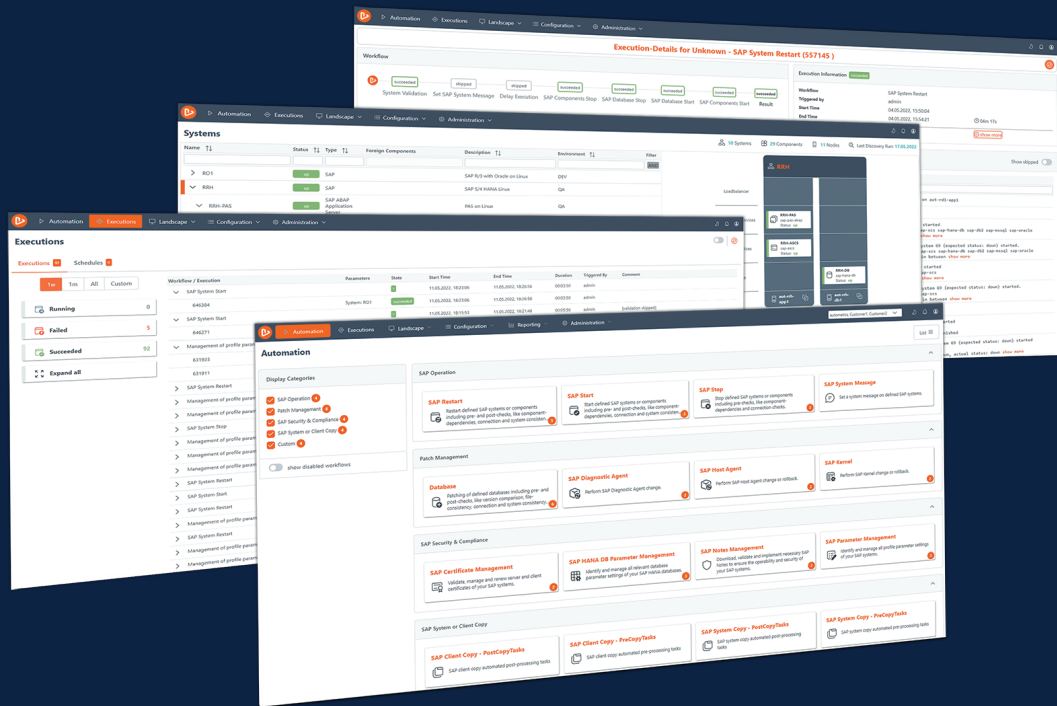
Automation Executions Landscape Configuration Administration

Execution-Details for Unknown - SAP System Restart (557145)

Workflow

succeeded skipped skipped succeeded succeeded succeeded succeeded succeeded

System Validation Set SAP System Message Delay Execution SAP Components Stop SAP Database Stop SAP Database Start SAP Components Start Result

Execution Information succeeded

Workflow SAP System Restart
Triggered by admin
Start Time 04.05.2022, 15:50:04
End Time 04.05.2022, 15:56:21

Show skipped

Automation Executions Landscape Configuration Administration

Systems

10 Systems 29 Components 11 Nodes Last Discovery Run: 17.05.2022

| Name | Status | Type | Foreign Components | Description | Environment |
|---|---|---|---|---|---|
| RO1 | | SAP | | SAP R/3 with Oracle on Linux | DEV |
| RRH | | SAP | | SAP S/4 HANA Linux | QA |
| RRH-PAS | | SAP ABAP Application Server | | PAS on Linux | QA |

RRH
LoadBalancer

Automation Executions Landscape Configuration Administration

Executions

Executions Schedules

1w 1m All Custom

Running 0
Failed 5
Succeeded 92
Expand all

| Workflow / Execution | Parameters | State | Start Time | End Time | Duration | Triggered By | Comment |
|---|---|---|---|---|---|---|---|
| SAP System Start | | | 11.05.2022, 18:23:06 | 11.05.2022, 18:26:14 | 00:03:08 | admin | |
| 646384 | System: RO1 | succeeded | 11.05.2022, 18:23:06 | 11.05.2022, 18:26:58 | 00:03:52 | admin | |
| SAP System Start | | | 11.05.2022, 18:15:53 | | | admin | (validation skipped) |
| 646271 | | | | | | | |
| Management of profile param | | | | | | | |
| 631923 | | | | | | | |
| 631911 | | | | | | | |
| SAP System Restart | | | | | | | |
| Management of profile param | | | | | | | |
| Management of profile param | | | | | | | |
| SAP System Stop | | | | | | | |
| Management of profile param | | | | | | | |
| Management of profile param | | | | | | | |
| Management of profile param | | | | | | | |
| SAP System Restart | | | | | | | |
| SAP System Start | | | | | | | |
| SAP System Restart | | | | | | | |
| Management of profile param | | | | | | | |
| SAP System Restart | | | | | | | |
| Management of profile param | | | | | | | |
| Management of profile param | | | | | | | |

Automation Executions Landscape Configuration Reporting Administration

Automation

List

Display Categories
SAP Operation 4
Patch Management 4
SAP Security & Compliance 4
SAP System or Client Copy 4
Custom 0
show disabled workflows

SAP Operation

SAP Restart
Restart defined SAP systems or components including pre- and post-checks, like component-dependencies, connection and system consistency.

SAP Start
Start defined SAP systems or components including pre- and post-checks, like component-dependencies, connection and system consistency.

SAP Stop
Stop defined SAP systems or components including pre-checks, like component-dependencies and connection checks.

SAP System Message
Set a system message on defined SAP systems.

Patch Management

Database
Patching of defined databases including pre- and post-checks, like version comparison, file-consistency, connection and system consistency.

SAP Diagnostic Agent
Perform SAP Diagnostic Agent change.

SAP Host Agent
Perform SAP Host Agent change or rollback.

SAP Kernel
Perform SAP Kernel change or rollback.

SAP Security & Compliance

SAP Certificate Management
Validate, manage and renew server and client certificates of your SAP systems.

SAP HANA DB Parameter Management
Identify and manage all relevant database parameter settings of your SAP HANA databases.

SAP Notes Management
Download, validate and implement necessary SAP Notes to ensure the operability and security of your SAP systems.

SAP Parameter Management
Identify and manage all profile parameter settings of your SAP systems.

SAP System or Client Copy

SAP Client Copy - PostCopyTasks
SAP client copy automated post-processing tasks

SAP Client Copy - PreCopyTasks
SAP client copy automated pre-processing tasks

SAP System Copy - PostCopyTasks
SAP system copy automated post-processing tasks

SAP System Copy - PreCopyTasks
SAP system copy automated pre-processing tasks